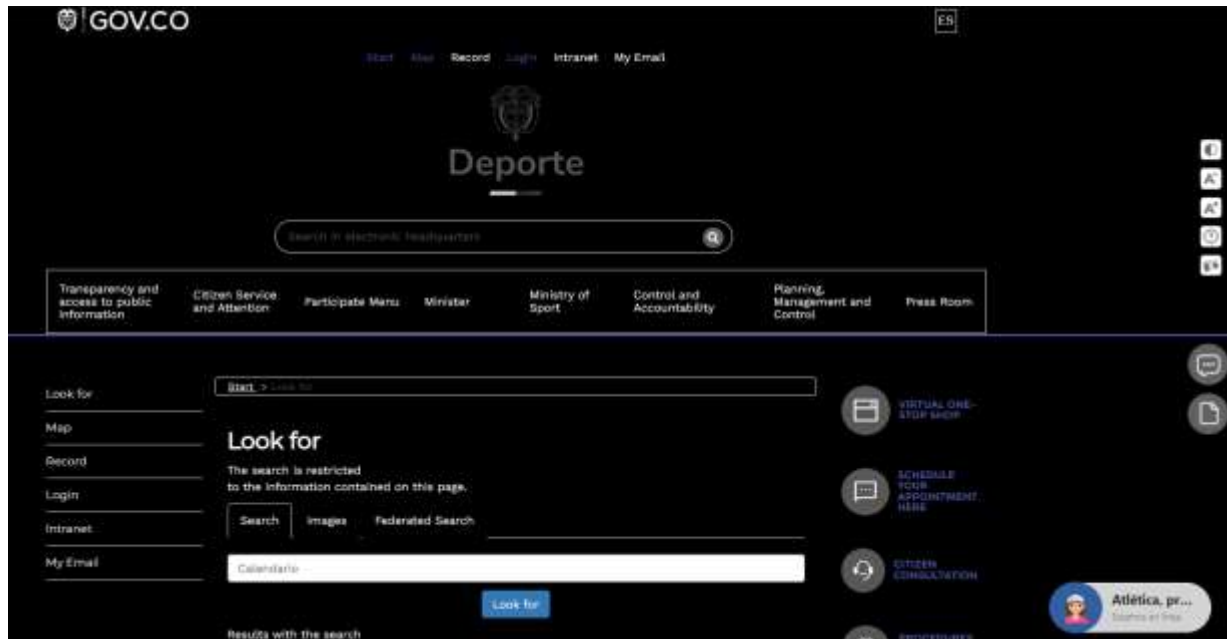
GOV.CO

ES

Start Map Record Login Intranet My Email

Deporte

Search in electronic headquarters

Transparency and access to public information | Citizen Service and Attention | Participate Menu | Minister | Ministry of Sport | Control and Accountability | Planning, Management and Control | Press Room

Look for
Map
Record
Login
Intranet
My Email

Start > Look for

Look for

The search is restricted to the information contained on this page.

Search | Images | Federated Search

Calendario

Look for

Results with the search

VIRTUAL ONE-STOP SHOP

SCHEDULE YOUR APPOINTMENT HERE

CITIZEN CONSULTATION

Atlética, pr...
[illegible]